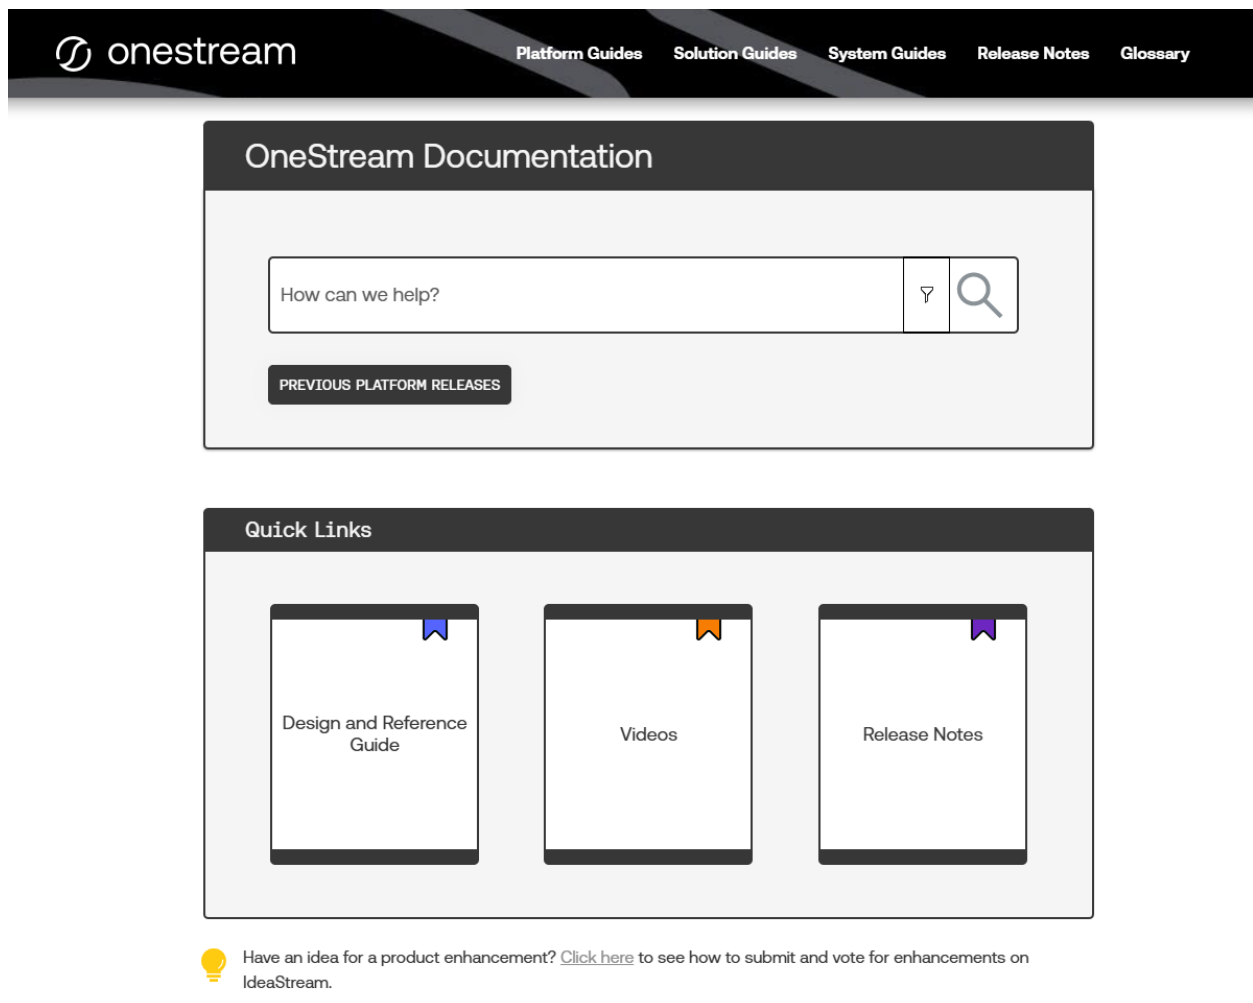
onestream

Platform Guides Solution Guides System Guides Release Notes Glossary

OneStream Documentation

How can we help?

PREVIOUS PLATFORM RELEASES

Quick Links

Design and Reference Guide

Videos

Release Notes

Have an idea for a product enhancement? Click here to see how to submit and vote for enhancements on IdeaStream.